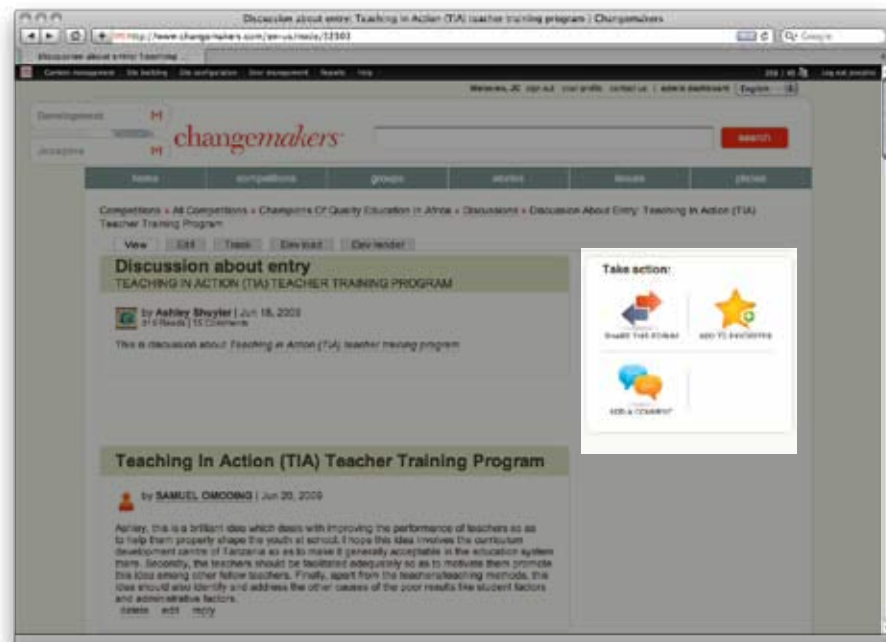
Discussion about entry: Teaching in Action (TIA) teacher training program | Changemakers

http://www.changemakers.com/en-us/node/32303

Q- Google

Discussion about entry: Teaching

Content management | Site building | Site configuration | User management | Reports | Help

Welcome, JC | sign out | your profile | contact us | admin dashboard | English

Development

changemakers

search

home | competitions | groups | stories | issues | pitches

Competitions » All Competitions » Champions Of Quality Education In Africa » Discussions » Discussion About Entry: Teaching In Action (TIA) Teacher Training Program

View | Edit | Track | Devload | Dev render

Discussion about entry
TEACHING IN ACTION (TIA) TEACHER TRAINING PROGRAM

by Ashley Shuyler | Jun 18, 2009
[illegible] Reads | 15 Comments

This is discussion about Teaching in Action (TIA) teacher training program

Take action:

SHARE THIS FORUM

ADD TO FAVORITES

ADD A COMMENT

Teaching In Action (TIA) Teacher Training Program

by SAMUEL OMOOBNG | Jun 20, 2009

Ashley, this is a brilliant idea which deals with improving the performance of teachers so as to help them properly shape the youth at school. I hope this idea involves the curriculum development centre of Tanzania so as to make it generally acceptable in the education system there. Secondly, the teachers should be facilitated adequately so as to motivate them promote this idea among other fellow teachers. Finally, apart from the teachers/teaching methods, this idea should also identify and address the other causes of the poor results like student factors and administrative factors.

delete | edit | reply